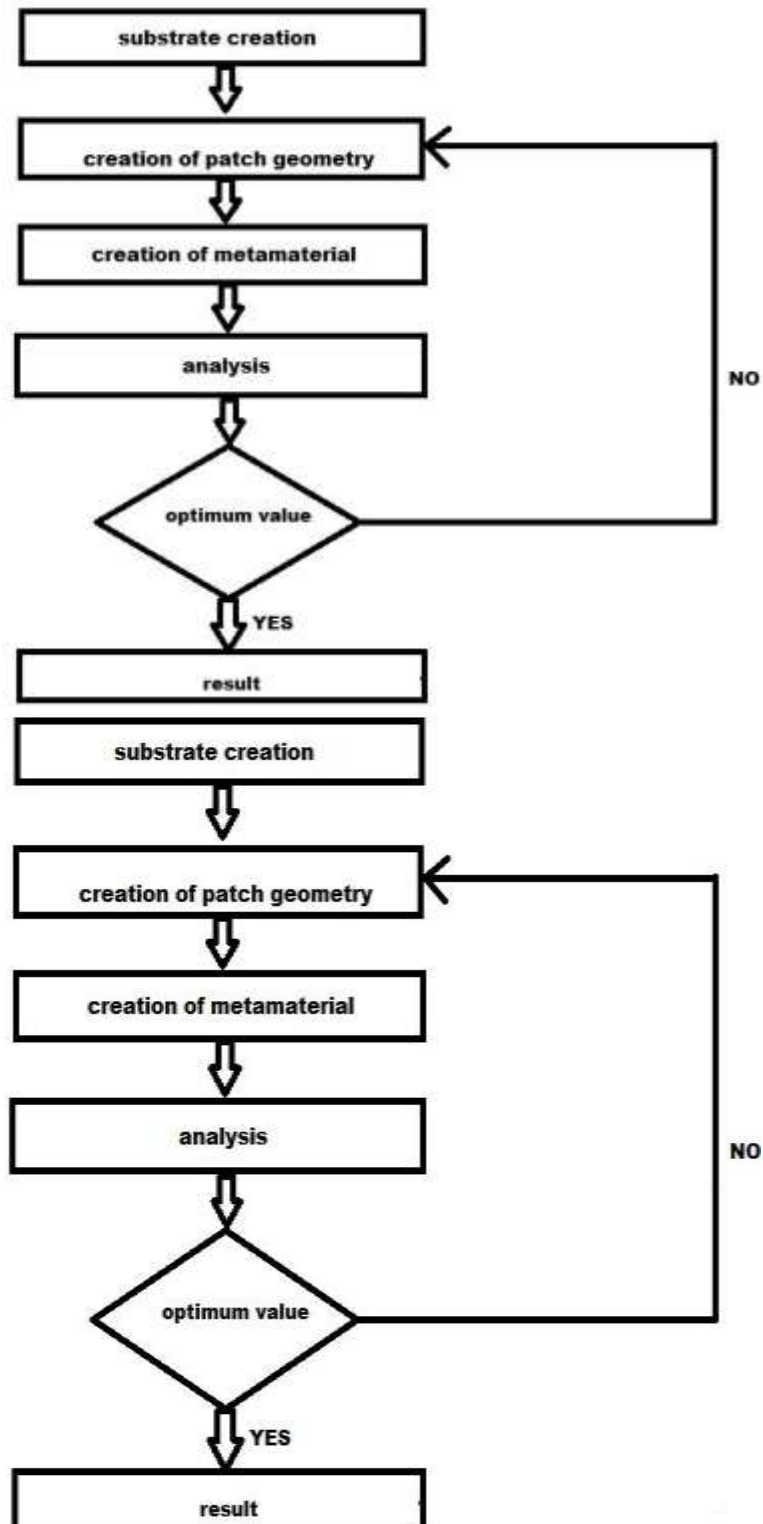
substrate creation

creation of patch geometry

creation of metamaterial

analysis

NO

optimum value

YES

result

substrate creation

creation of patch geometry

creation of metamaterial

analysis

NO

optimum value

YES

result